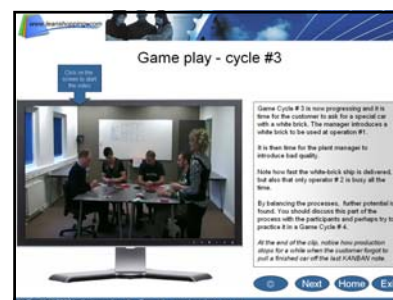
www.leanshopping.com

Game play - cycle #3

Click on the screen to start the video

Game Cycle # 3 is now progressing and it is time for the customer to ask for a special car with a white brick. The manager introduces a white brick to be used at operation #1.

It is then time for the plant manager to introduce bad quality.

Note how fast the white-brick ship is delivered, but also that only operator # 2 is busy all the time.

By balancing the processes, further potential is found. You should discuss this part of the process with the participants and perhaps try to practice it in a Game Cycle # 4.

At the end of the clip, notice how production stops for a while when the customer forgot to pull a finished car off the last KANBAN note.

Next Home Ex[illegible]